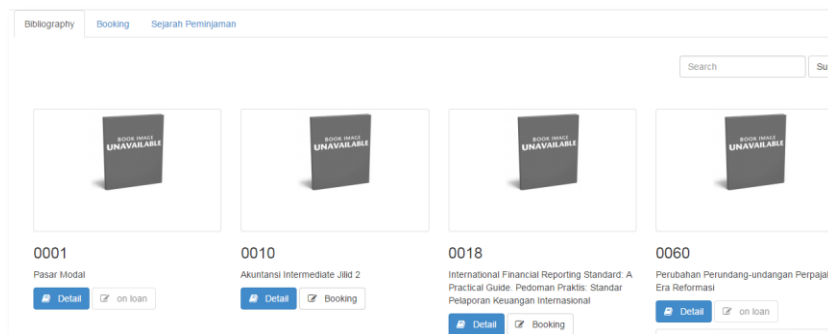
Bibliography Booking Sejarah Peminjaman

Search Su

BOOK IMAGE UNAVAILABLE

0001

Pasar Modal

Detail on loan

BOOK IMAGE UNAVAILABLE

0010

Akuntansi Intermediate Jilid 2

Detail Booking

BOOK IMAGE UNAVAILABLE

0018

International Financial Reporting Standard: A Practical Guide. Pedoman Praktis: Standar Pelaporan Keuangan Internasional

Detail Booking

BOOK IMAGE UNAVAILABLE

0060

Perubahan Perundang-undangan Perpaja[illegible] Era Reformasi

Detail on loan